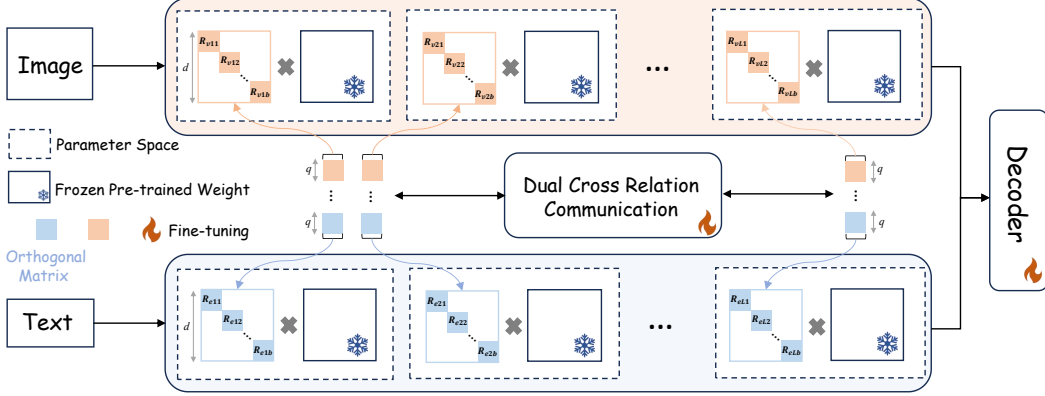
Image

$d$ $R_{v11}$ $R_{v12}$ $R_{v1b}$

$R_{v21}$ $R_{v22}$ $R_{v2b}$

...

$R_{vL1}$ $R_{vL2}$ $R_{vLb}$

Parameter Space

Frozen Pre-trained Weight

Fine-tuning

Orthogonal Matrix

$q$ $q$

Dual Cross Relation Communication

$q$ $q$

Decoder

Text

$d$ $R_{e11}$ $R_{e12}$ $R_{e1b}$

$R_{e21}$ $R_{e22}$ $R_{e2b}$

...

$R_{eL1}$ $R_{eL2}$ $R_{eLb}$